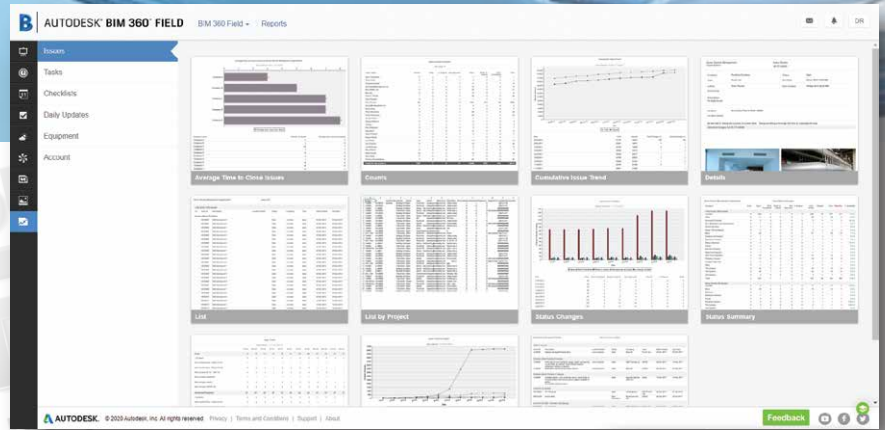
AUTODESK® BIM 360® FIELD

BIM 360 Field ▾

Reports

DR

Issues

Tasks

Checklists

Daily Updates

Equipment

Account

Average Time to Close Issues

Counts

Cumulative Issue Trend

Details

List

List by Project

Status Changes

Status Summary

AUTODESK. © 2020 Autodesk, Inc. All rights reserved. Privacy | Terms and Conditions | Support | About

Feedback